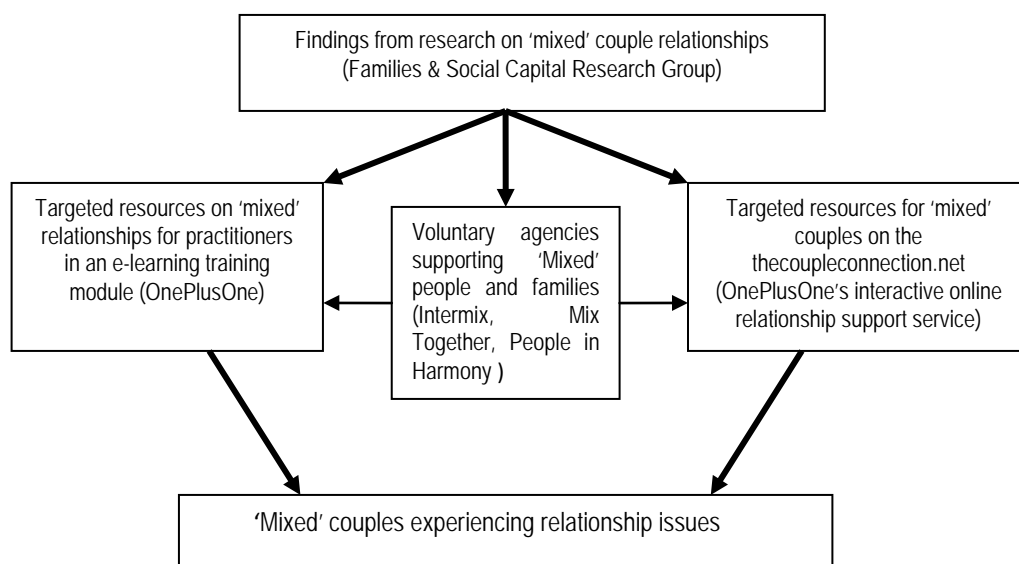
Findings from research on 'mixed' couple relationships (Families & Social Capital Research Group)

Targeted resources on 'mixed' relationships for practitioners in an e-learning training module (OnePlusOne)

Voluntary agencies supporting 'Mixed' people and families (Intermix, Mix Together, People in Harmony )

Targeted resources for 'mixed' couples on the thecoupleconnection.net (OnePlusOne's interactive online relationship support service)

'Mixed' couples experiencing relationship issues